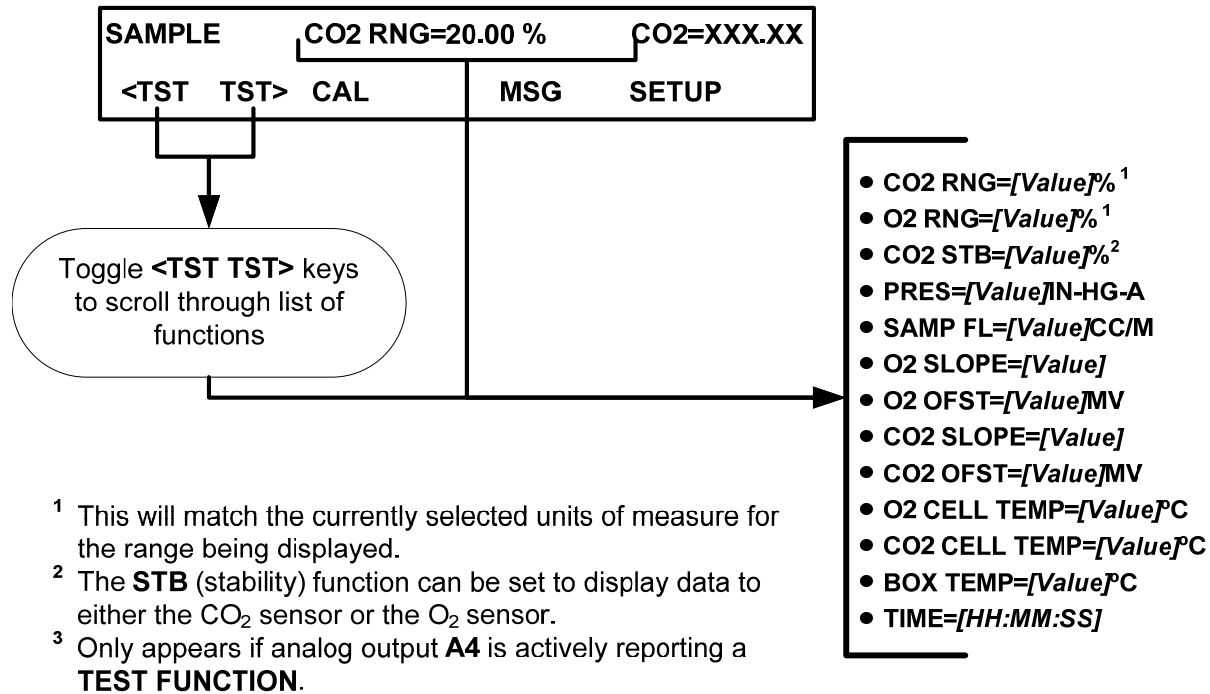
SAMPLE CO2 RNG=20.00 % CO2=XXX.XX

<TST TST> CAL MSG SETUP

Toggle **<TST TST>** keys to scroll through list of functions

- CO2 RNG=*[Value]*%$^1$
- O2 RNG=*[Value]*%$^1$
- CO2 STB=*[Value]*%$^2$
- PRES=*[Value]*IN-HG-A
- SAMP FL=*[Value]*CC/M
- O2 SLOPE=*[Value]*
- O2 OFST=*[Value]*MV
- CO2 SLOPE=*[Value]*
- CO2 OFST=*[Value]*MV
- O2 CELL TEMP=*[Value]*°C
- CO2 CELL TEMP=*[Value]*°C
- BOX TEMP=*[Value]*°C
- TIME=*[HH:MM:SS]*

$^1$ This will match the currently selected units of measure for the range being displayed.
$^2$ The **STB** (stability) function can be set to display data to either the $CO_2$ sensor or the $O_2$ sensor.
$^3$ Only appears if analog output **A4** is actively reporting a **TEST FUNCTION**.